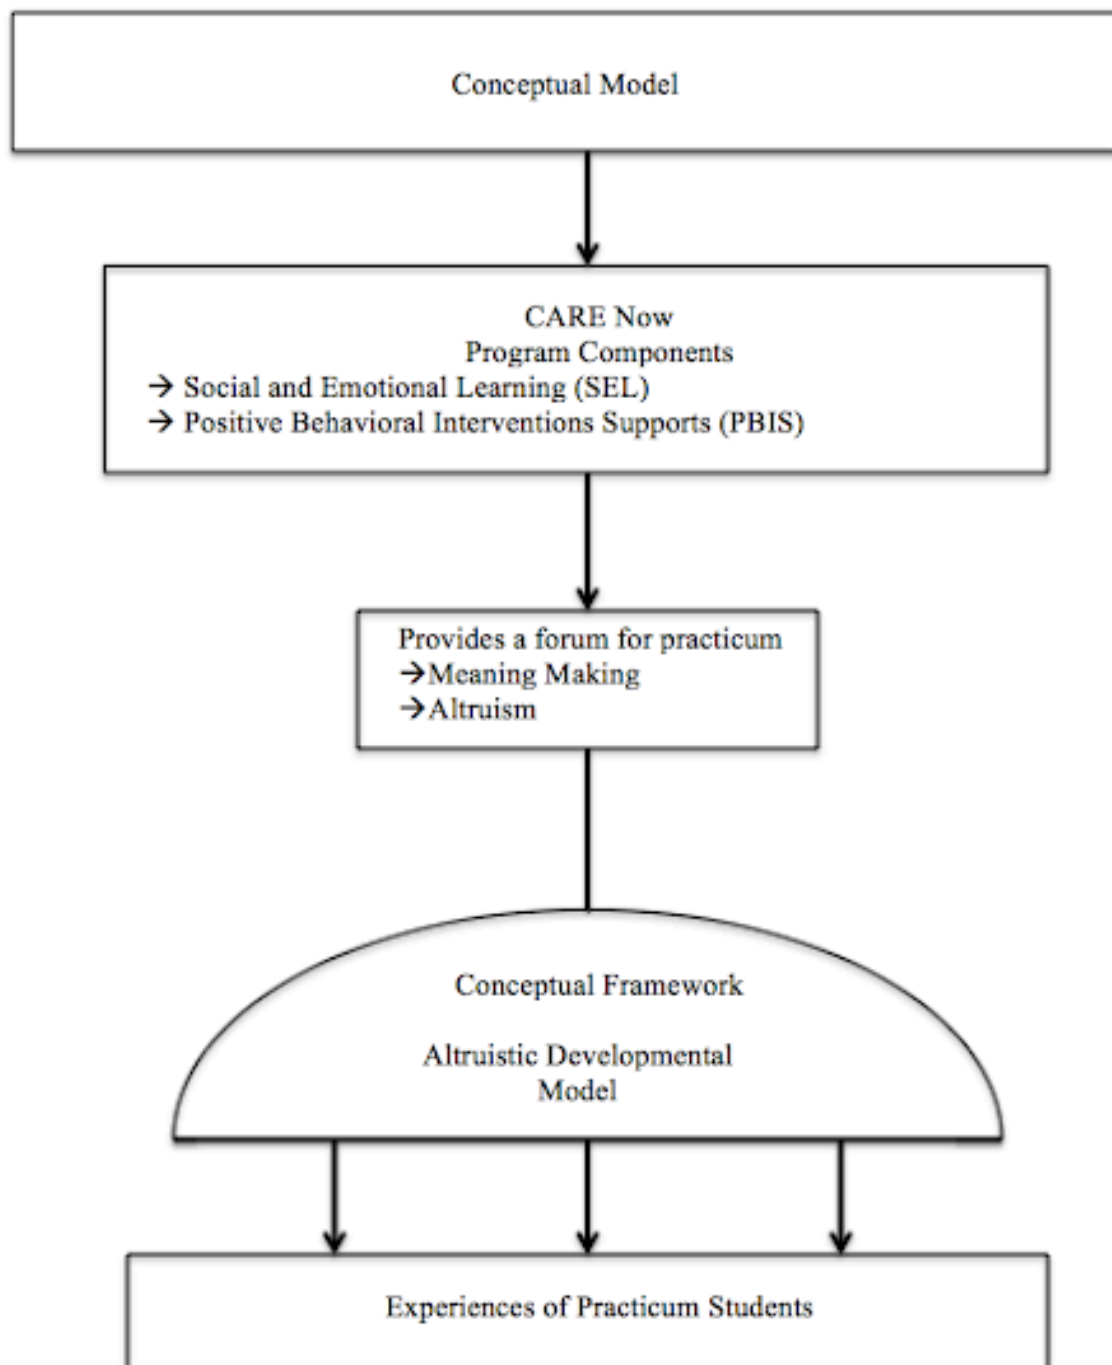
Conceptual Model

CARE Now
Program Components
→ Social and Emotional Learning (SEL)
→ Positive Behavioral Interventions Supports (PBIS)

Provides a forum for practicum
→Meaning Making
→Altruism

Conceptual Framework

Altruistic Developmental Model

Experiences of Practicum Students